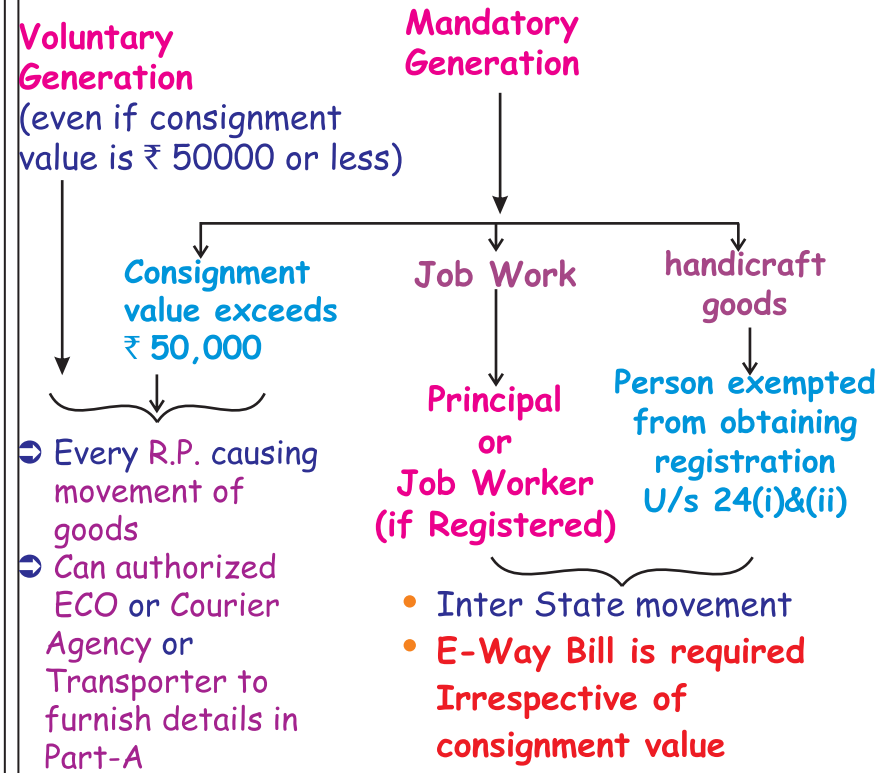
Voluntary Generation
(even if consignment value is ₹ 50000 or less)

Mandatory Generation

Consignment value exceeds ₹ 50,000

Job Work

handicraft goods

Principal or Job Worker (if Registered)

Person exempted from obtaining registration U/s 24(i)&(ii)

➲ Every R.P. causing movement of goods
➲ Can authorized ECO or Courier Agency or Transporter to furnish details in Part-A

• Inter State movement
• E-Way Bill is required Irrespective of consignment value